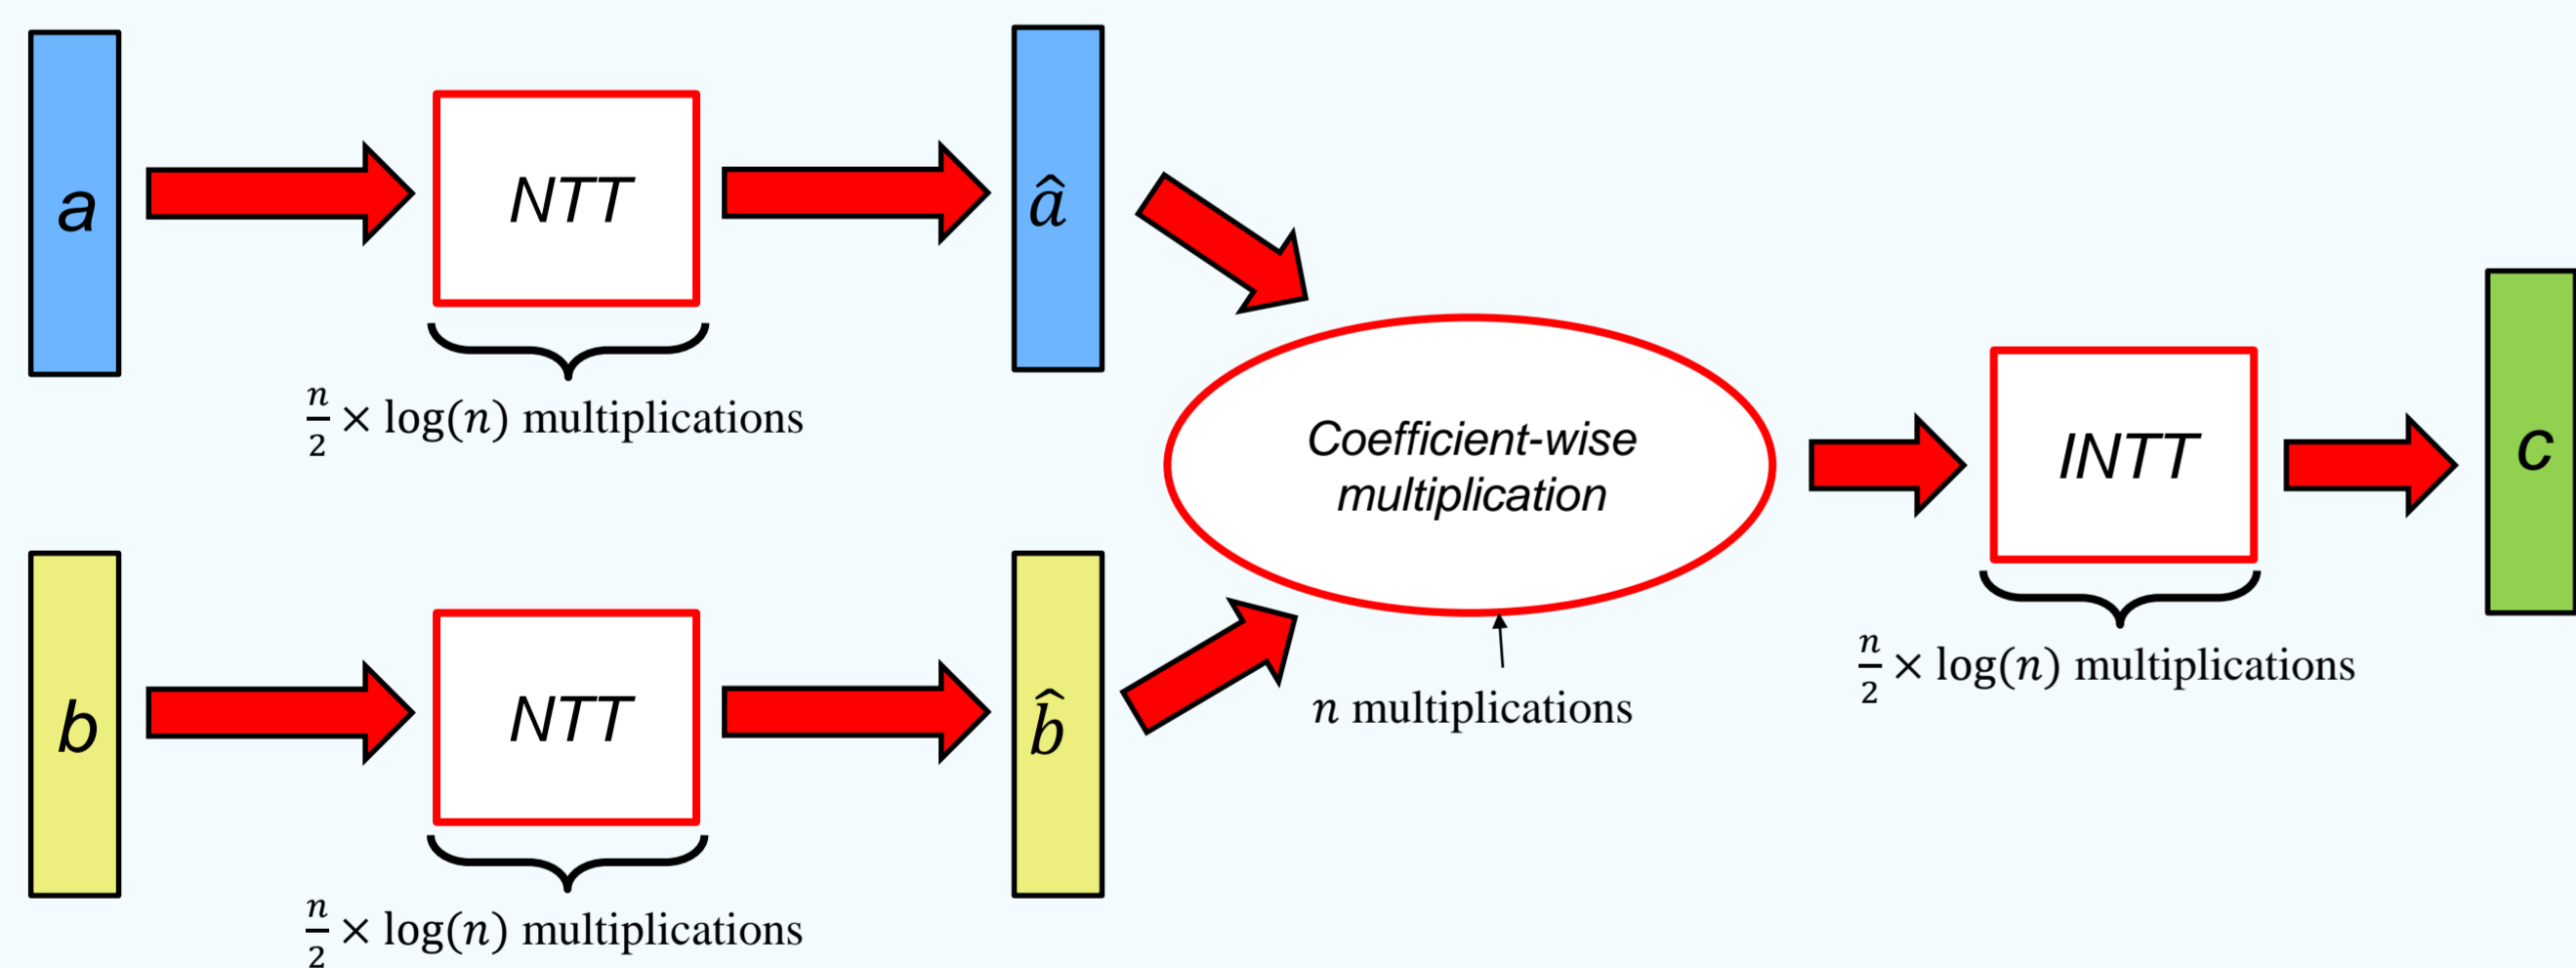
a

NTT

$\hat{a}$

$\frac{n}{2} \times \log(n)$ multiplications

Coefficient-wise multiplication

INTT

c

b

NTT

$\hat{b}$

$n$ multiplications

$\frac{n}{2} \times \log(n)$ multiplications

$\frac{n}{2} \times \log(n)$ multiplications